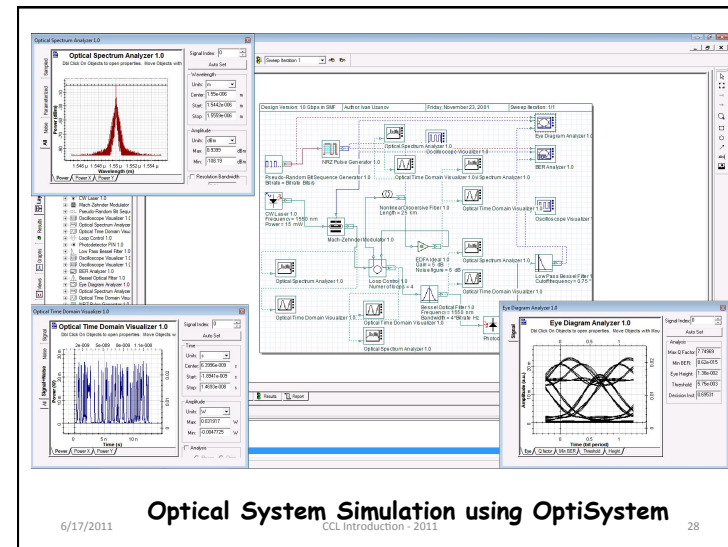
Optical Spectrum Analyzer 1.0

Optical Spectrum Analyzer 1.0
Dbl Click On Objects to open properties. Move Objects with

Signal Index: 0
Auto Set

Wavelength
Units: m
Center: 1.55e-006 m
Start: 1.5442e-006 m
Stop: 1.5559e-006 m

Amplitude
Units: dBm
Max: 8.9389 dBm
Min: -188.19 dBm

Resolution Bandwidth

1.546 µ 1.548 µ 1.55 µ 1.552 µ 1.554 µ
Wavelength (m)

Power | Power X | Power Y

Sweep Iteration 1

Design Version: 10 Gbps in SMF | Author: Ivan Uzunov | Friday, November 23, 2001 | Sweep Iteration: 1/1

Pseudo-Random Bit Sequence Generator 1.0
Bit rate = Bit rate Bits/s

NRZ Pulse Generator 1.0

Optical Spectrum Analyzer 1.0
Oscilloscope Visualizer 1.0

Optical Time Domain Visualizer 1.0

Eye Diagram Analyzer 1.0

BER Analyzer 1.0

CW Laser 1.0
Frequency = 1550 nm
Power = 1.5 mW

Mach-Zehnder Modulator 1.0

Nonlinear Dispersive Fiber 1.0
Length = 25 km

Optical Time Domain Visualizer 1.0

Oscilloscope Visualizer 1.0

EDFA Ideal 1.0
Gain = 5 dB
Noise figure = 6 dB

Loop Control 1.0
Number of loops = 4

Low Pass Bessel Filter 1.0
Cutoff frequency = 0.75 *

Bessel Optical Filter 1.0
Frequency = 1550 nm
Bandwidth = 4*Bit rate Hz

Optical Spectrum Analyzer 1.0
Optical Time Domain Visualizer 1.0
Optical Time Domain Visualizer 1.0
Optical Spectrum Analyzer 1.0
Photo

CW Laser 1.0
Mach-Zehnder Modulator
Pseudo-Random Bit Sequ
Oscilloscope Visualizer 1
Optical Spectrum Analyzer
Optical Time Domain Visu
Loop Control 1.0
Photodetector PIN 1.0
Low Pass Bessel Filter 1.0
Oscilloscope Visualizer 1.0
BER Analyzer 1.0
Bessel Optical Filter 1.0
Eye Diagram Analyzer 1.0
Optical Spectrum Analyzer
Optical Time Domain Visu

Results | Report

Optical Time Domain Visualizer 1.0

Optical Time Domain Visualizer 1.0
Dbl Click On Objects to open properties. Move Objects with

Signal Index: 0
Auto Set

Time
Units: s
Center: 6.3995e-009 s
Start: -1.8841e-008 s
Stop: 1.4683e-008 s

Amplitude
Units: W
Max: 0.021917 W
Min: -0.0047725 W

Analysis

2e-009 5e-009 8e-009 1.1e-008
0 5n 10n
Time (s)
Power (W)

Power | Power X | Power Y

Eye Diagram Analyzer 1.0

Eye Diagram Analyzer 1.0
Dbl Click On Objects to open properties. Move Objects with Mou

Signal Index: 0
Auto Set

Analysis
Max Q Factor: 7.74969
Min BER: 9.62e-015
Eye Height: 9.38e-002
Threshold: 6.75e-003
Decision Inst: 0.49531

0 0.5 1
Time (bit period)
Amplitude (a.u.)

Eye | Q factor | Min BER | Threshold | Height

Optical System Simulation using OptiSystem

6/17/2011 CCL Introduction - 2011 28